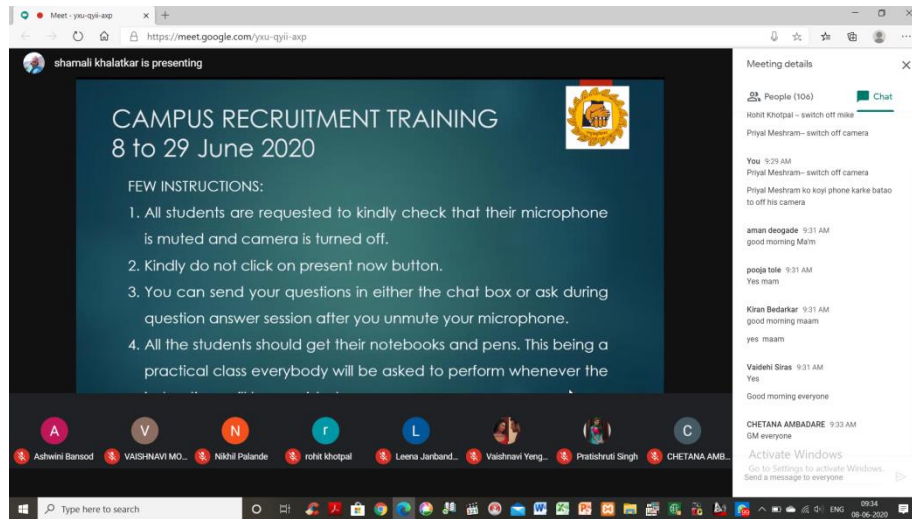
Meet - yxu-qyii-axp

https://meet.google.com/yxu-qyii-axp

shamali khalatkar is presenting

CAMPUS RECRUITMENT TRAINING
8 to 29 June 2020

FEW INSTRUCTIONS:

1. All students are requested to kindly check that their microphone is muted and camera is turned off.
2. Kindly do not click on present now button.
3. You can send your questions in either the chat box or ask during question answer session after you unmute your microphone.
4. All the students should get their notebooks and pens. This being a practical class everybody will be asked to perform whenever the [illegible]

Meeting details

People (106)

Chat

Rohit Khotpal – switch off mike

Priyal Meshram– switch off camera

You 9:29 AM
Priyal Meshram– switch off camera

Priyal Meshram ko koyi phone karke batao to off his camera

aman deogade 9:31 AM
good morning Ma'm

pooja tole 9:31 AM
Yes mam

Kiran Bedarkar 9:31 AM
good morning maam

yes maam

Vaidehi Siras 9:31 AM
Yes

Good morning everyone

CHETANA AMBADARE 9:33 AM
GM everyone

Activate Windows
Go to Settings to activate Windows.

Send a message to everyone

A Ashwini Bansod
V VAISHNAVI MO...
N Nikhil Palande
r rohit khotpal
L Leena Janband...
Vaishnavi Yeng...
Pratishruti Singh
C CHETANA AMB...

Type here to search

ENG 09:34 08-06-2020